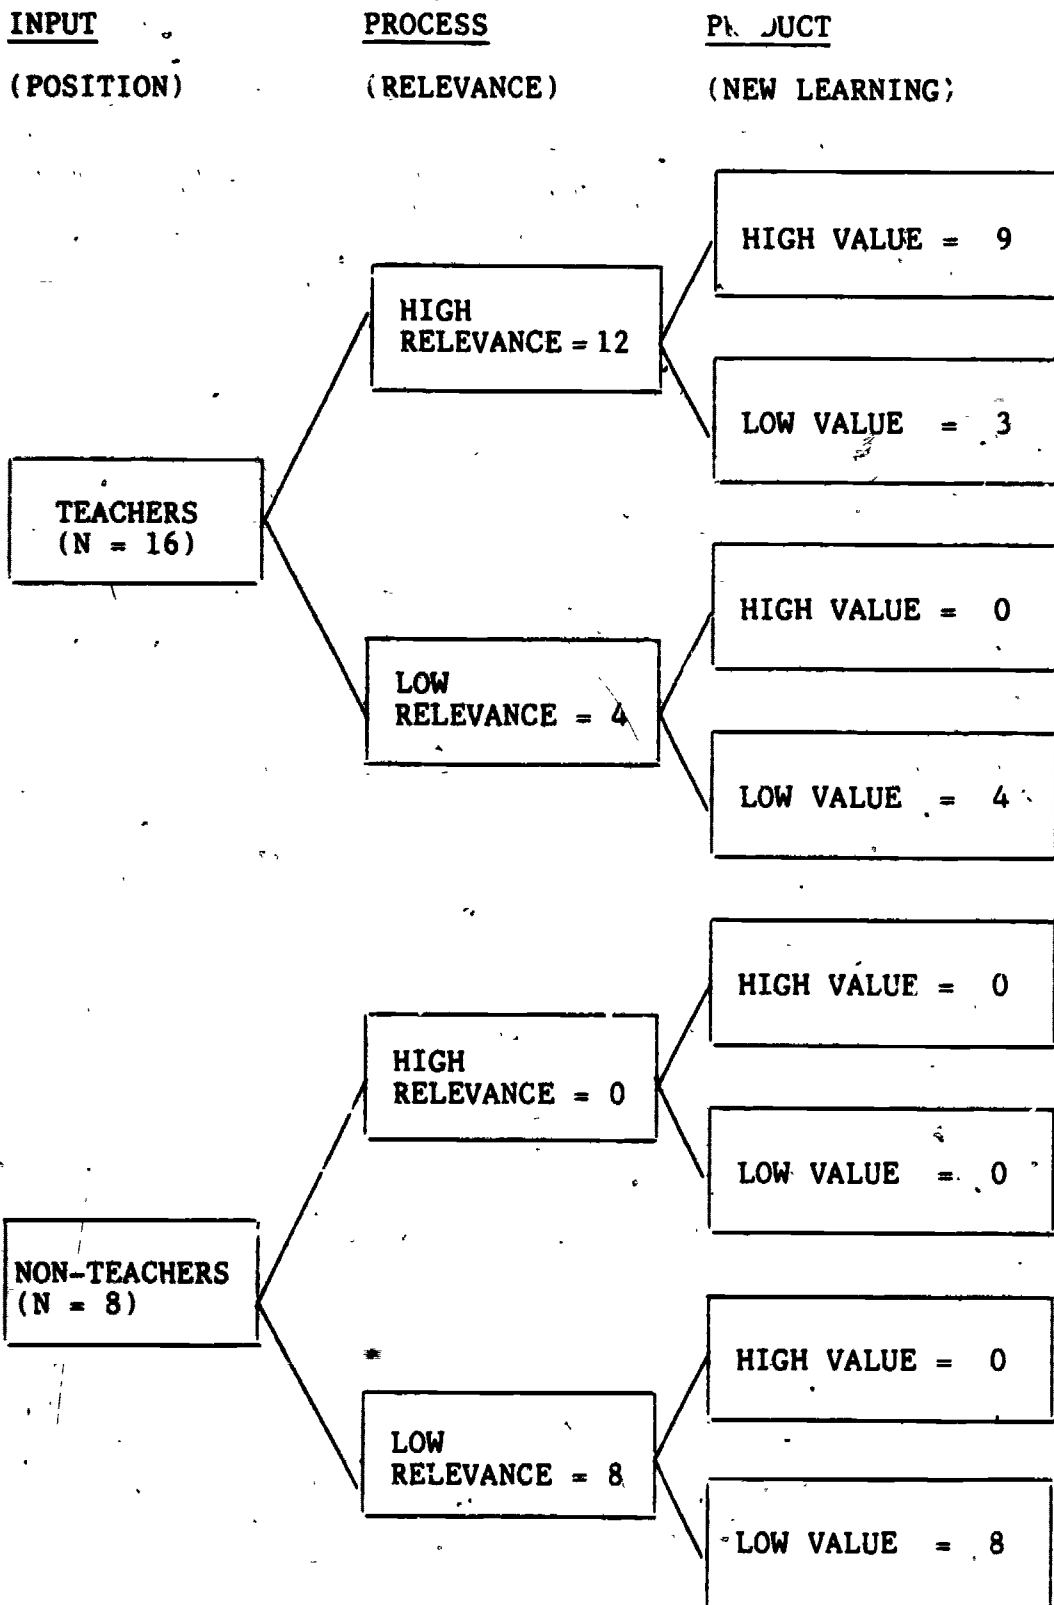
INPUT

(POSITION)

PROCESS

(RELEVANCE)

P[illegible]UCT

(NEW LEARNING)

HIGH VALUE = 9

HIGH RELEVANCE = 12

LOW VALUE = 3

TEACHERS (N = 16)

HIGH VALUE = 0

LOW RELEVANCE = 4

LOW VALUE = 4

HIGH VALUE = 0

HIGH RELEVANCE = 0

LOW VALUE = 0

NON-TEACHERS (N = 8)

HIGH VALUE = 0

LOW RELEVANCE = 8

LOW VALUE = 8